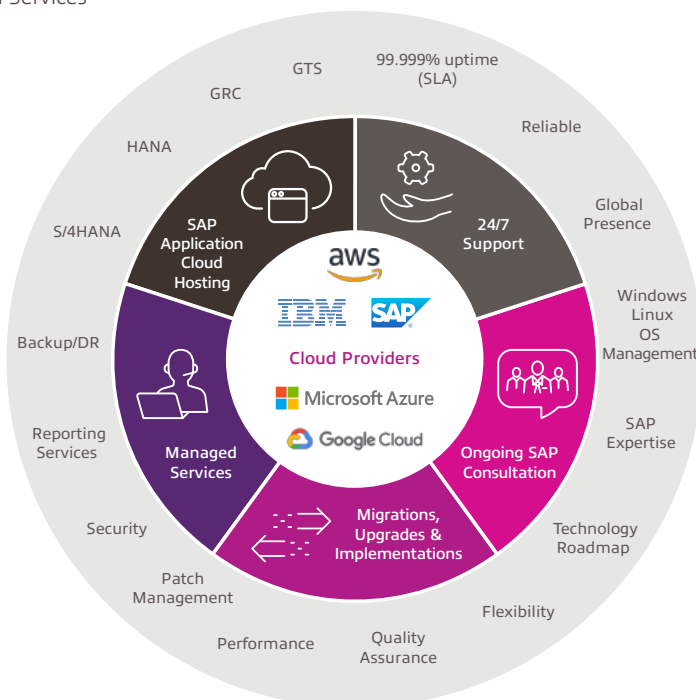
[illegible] Services

GTS

99.999% uptime (SLA)

GRC

Reliable

HANA

SAP Application Cloud Hosting

24/7 Support

Global Presence

S/4HANA

aws

IBM

SAP

Windows Linux OS Management

Backup/DR

Cloud Providers

Microsoft Azure

Google Cloud

Reporting Services

Managed Services

Ongoing SAP Consultation

SAP Expertise

Security

Migrations, Upgrades & Implementations

Technology Roadmap

Patch Management

Flexibility

Performance

Quality Assurance